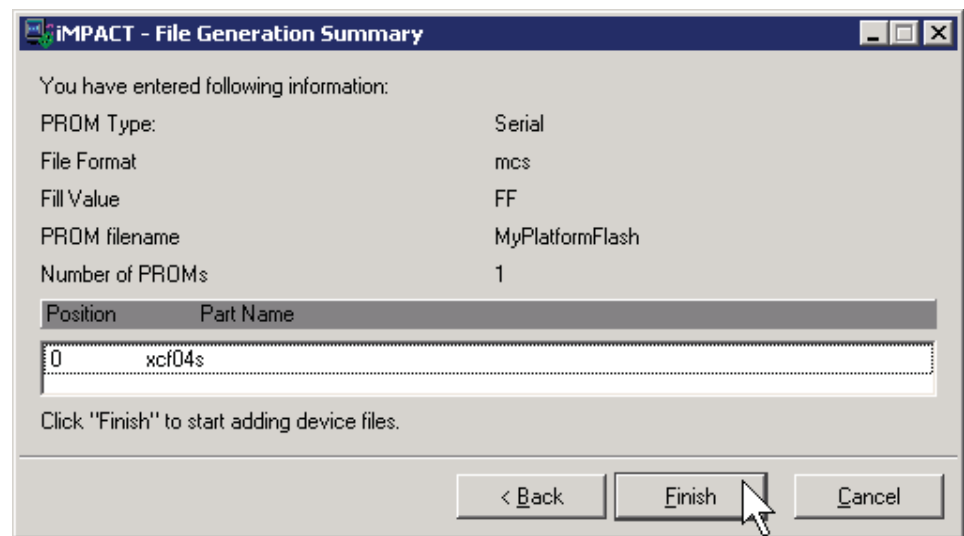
iMPACT - File Generation Summary

You have entered following information:

| | |
|---|---|
| PROM Type: | Serial |
| File Format | mcs |
| Fill Value | FF |
| PROM filename | MyPlatformFlash |
| Number of PROMs | 1 |

| Position | Part Name |
|---|---|
| 0 | xcf04s |

Click "Finish" to start adding device files.

< Back  Finish  Cancel